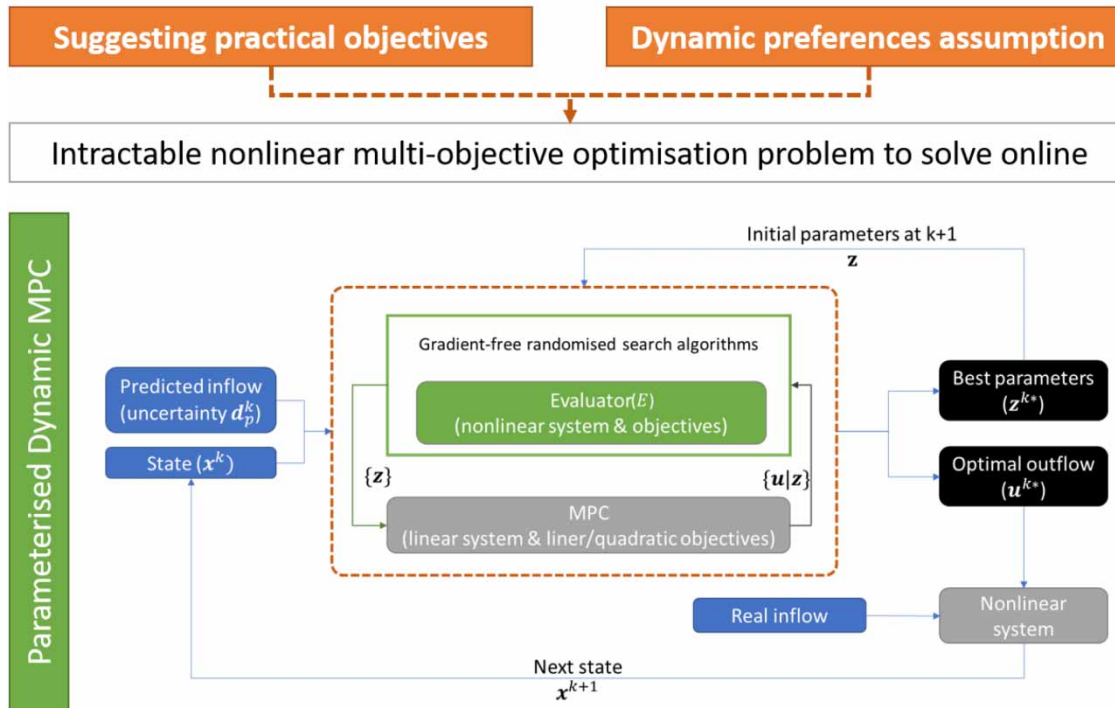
Suggesting practical objectives

Dynamic preferences assumption

Intractable nonlinear multi-objective optimisation problem to solve online

Parameterised Dynamic MPC

Initial parameters at k+1
$\mathbf{z}$

Gradient-free randomised search algorithms

Predicted inflow (uncertainty $\boldsymbol{d}_p^k$)

State ($\boldsymbol{x}^k$)

Evaluator($E$)
(nonlinear system & objectives)

Best parameters
($\boldsymbol{z}^{k*}$)

Optimal outflow
($\boldsymbol{u}^{k*}$)

$\{\boldsymbol{z}\}$

$\{\boldsymbol{u}|\boldsymbol{z}\}$

MPC
(linear system & liner/quadratic objectives)

Real inflow

Nonlinear system

Next state
$\boldsymbol{x}^{k+1}$